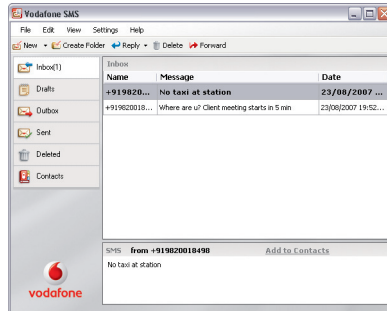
Vodafone SMS

File Edit View Settings Help

New Create Folder Reply Delete Forward

Inbox(1)
Drafts
Outbox
Sent
Deleted
Contacts

Inbox

| Name | Message | Date |
|---|---|---|
| +919820... | No taxi at station | 23/08/2007 ... |
| +919820018... | Where are u? Client meeting starts in 5 min | 23/08/2007 19:52... |

SMS from +919820018498 Add to Contacts

No taxi at station

vodafone